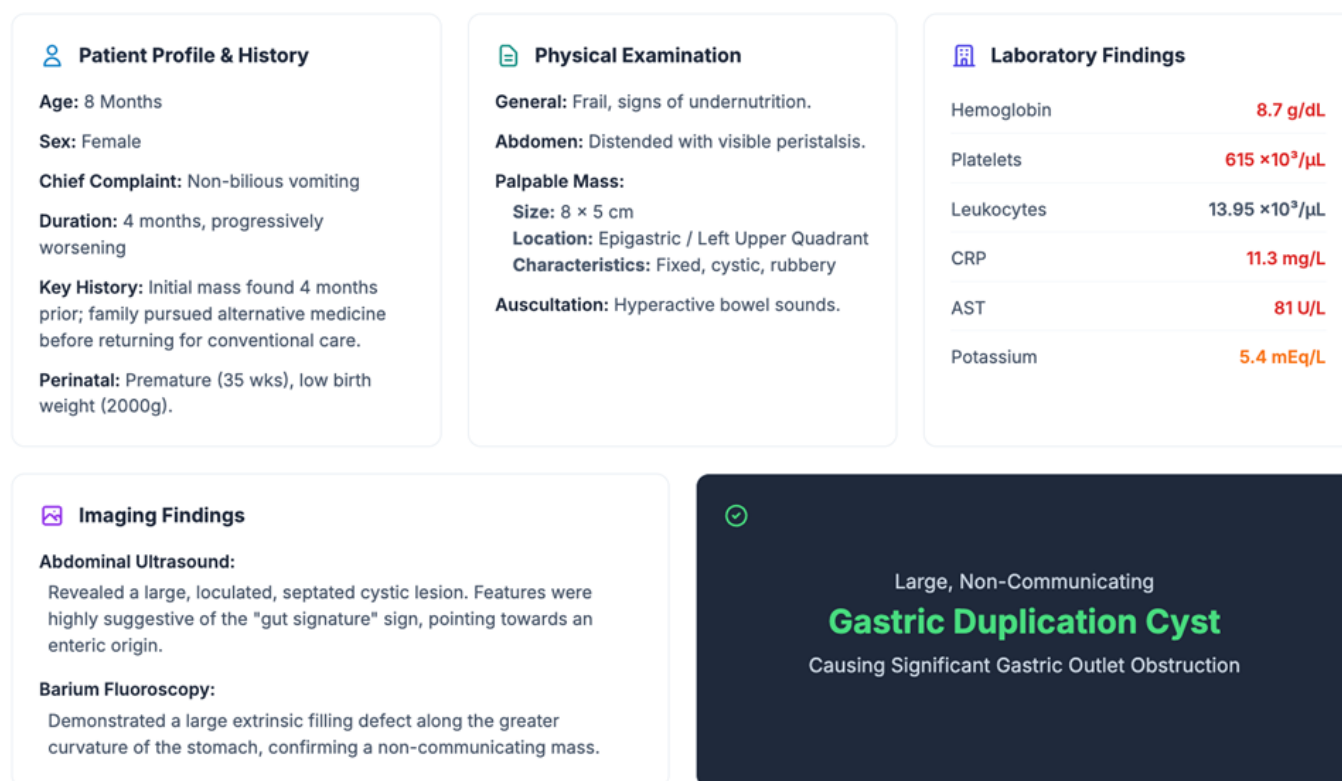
Patient Profile & History

**Age:** 8 Months

**Sex:** Female

**Chief Complaint:** Non-bilious vomiting

**Duration:** 4 months, progressively worsening

**Key History:** Initial mass found 4 months prior; family pursued alternative medicine before returning for conventional care.

**Perinatal:** Premature (35 wks), low birth weight (2000g).

Physical Examination

**General:** Frail, signs of undernutrition.

**Abdomen:** Distended with visible peristalsis.

**Palpable Mass:**
**Size:** 8 × 5 cm
**Location:** Epigastric / Left Upper Quadrant
**Characteristics:** Fixed, cystic, rubbery

**Auscultation:** Hyperactive bowel sounds.

Laboratory Findings

| | |
|---|---|
| Hemoglobin | 8.7 g/dL |
| Platelets | 615 $\times10^3/\mu L$ |
| Leukocytes | 13.95 $\times10^3/\mu L$ |
| CRP | 11.3 mg/L |
| AST | 81 U/L |
| Potassium | 5.4 mEq/L |

Imaging Findings

**Abdominal Ultrasound:**
Revealed a large, loculated, septated cystic lesion. Features were highly suggestive of the "gut signature" sign, pointing towards an enteric origin.

**Barium Fluoroscopy:**
Demonstrated a large extrinsic filling defect along the greater curvature of the stomach, confirming a non-communicating mass.

Large, Non-Communicating
Gastric Duplication Cyst
Causing Significant Gastric Outlet Obstruction